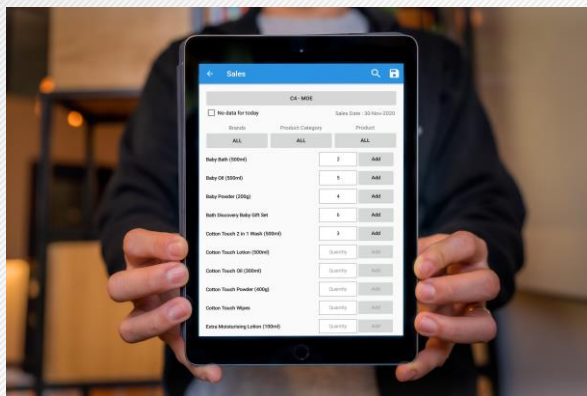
Sales

C4 - MOE

No data for today

Sales Date : 30-Nov-2020

| Brands | Product Category | Product |
|---|---|---|
| ALL | ALL | ALL |

| | | |
|---|---|---|
| Baby Bath (500ml) | 2 | Add |
| Baby Oil (500ml) | 5 | Add |
| Baby Powder (250g) | 4 | Add |
| Bath Discovery Baby Gift Set | 6 | Add |
| Cotton Touch 2 in 1 Wash (500ml) | 3 | Add |
| Cotton Touch Lotion (300ml) | Quantity | Add |
| Cotton Touch Oil (300ml) | Quantity | Add |
| Cotton Touch Powder (400g) | Quantity | Add |
| Cotton Touch Wipes | Quantity | Add |
| Extra Moisturising Lotion (100ml) | Quantity | Add |